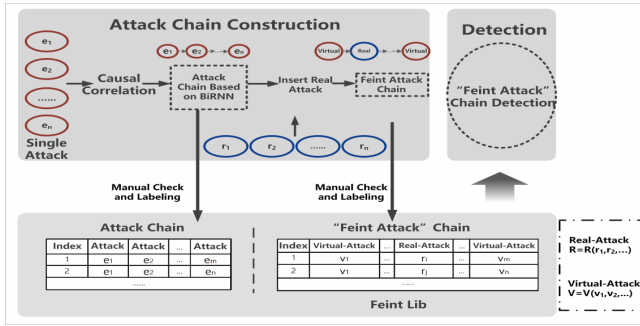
Attack Chain Construction

$e_1$

$e_2$

.......

$e_n$

Single Attack

Causal Correlation

$e_1$ $e_2$ $e_n$

Attack Chain Based on BiRNN

Insert Real Attack

Virtual Real Virtual

Feint Attack Chain

$r_1$ $r_2$ ...... $r_n$

Detection

"Feint Attack" Chain Detection

Manual Check and Labeling

Manual Check and Labeling

Attack Chain

| Index | Attack | Attack | ... | Attack |
|---|---|---|---|---|
| 1 | $e_1$ | $e_2$ | ... | $e_m$ |
| 2 | $e_1$ | $e_2$ | ... | $e_n$ |
| | | ...... | | |

"Feint Attack" Chain

| Index | Virtual-Attack | ... | Real-Attack | ... | Virtual-Attack |
|---|---|---|---|---|---|
| 1 | $v_1$ | ... | $r_i$ | ... | $v_m$ |
| 2 | $v_1$ | ... | $r_j$ | ... | $v_n$ |
| | | | ...... | | |

Feint Lib

Real-Attack $R=R(r_1,r_2,...)$

Virtual-Attack $V=V(v_1,v_2,...)$